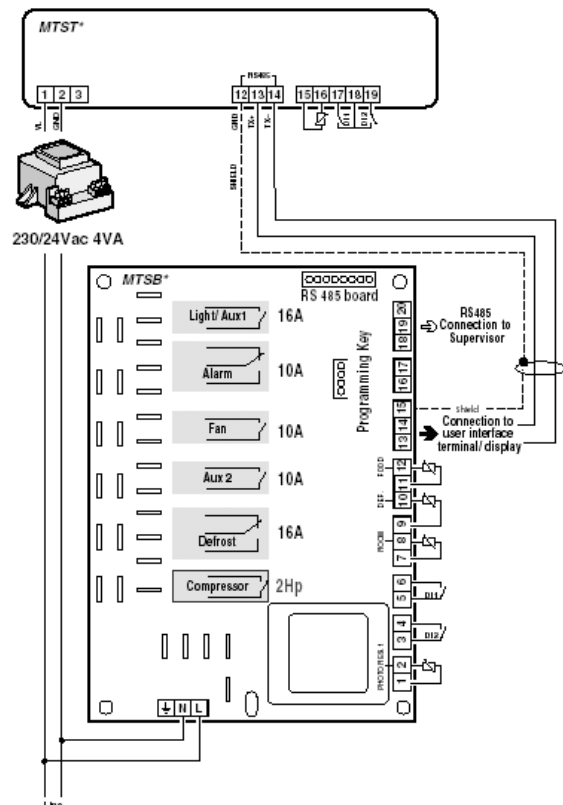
MTST*

1 2 3

VL GND

RS485

12 13 14

GND TX+ TX-

15 16 17 18 19

DI1 DI2

SHIELD

230/24Vac 4VA

MTSB*

RS 485 board

Light/ Aux1 16A

Alarm 10A

Fan 10A

Aux 2 10A

Defrost 16A

Compressor 2Hp

Programming Key

20 19 18

RS485 Connection to Supervisor

17 16

15 14 13

Shield

Connection to user interface terminal/ display

12 11 10

FOOD

DEF

9 8 7

ROOM

6 5 DI1

4 3 DI2

2 1

PHOTORES 1

N L

Line